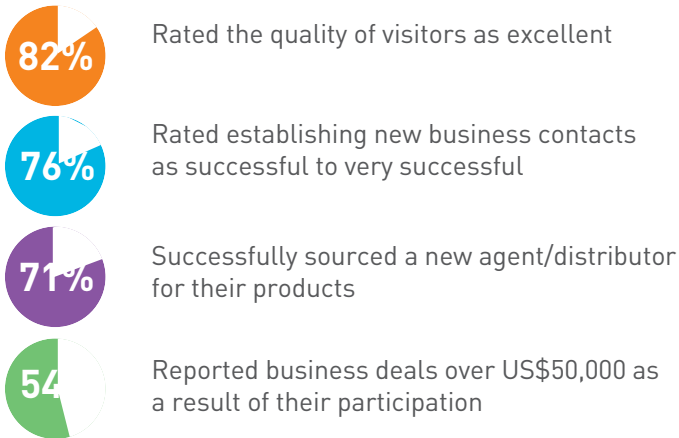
82%

Rated the quality of visitors as excellent

76%

Rated establishing new business contacts as successful to very successful

71%

Successfully sourced a new agent/distributor for their products

54

Reported business deals over US$50,000 as a result of their participation